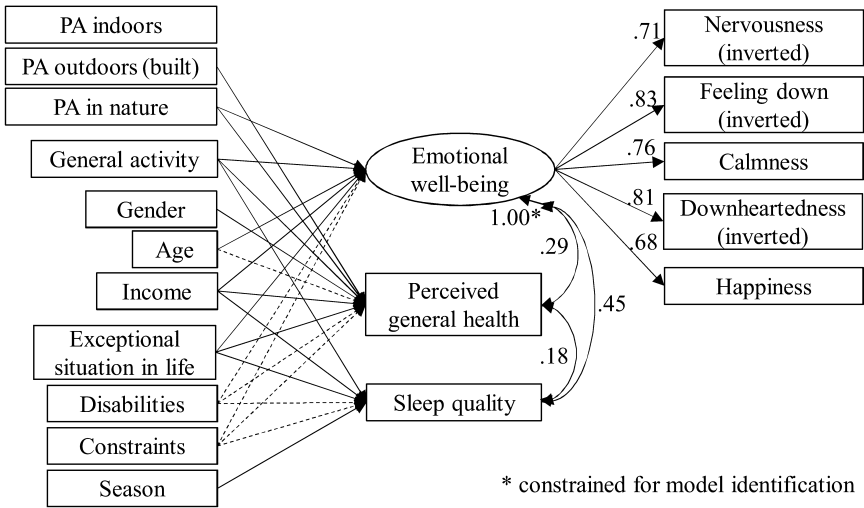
PA indoors

PA outdoors (built)

PA in nature

General activity

Gender

Age

Income

Exceptional situation in life

Disabilities

Constraints

Season

Emotional well-being

1.00*

Perceived general health

Sleep quality

.29

.45

.18

.71

.83

.76

.81

.68

Nervousness (inverted)

Feeling down (inverted)

Calmness

Downheartedness (inverted)

Happiness

* constrained for model identification